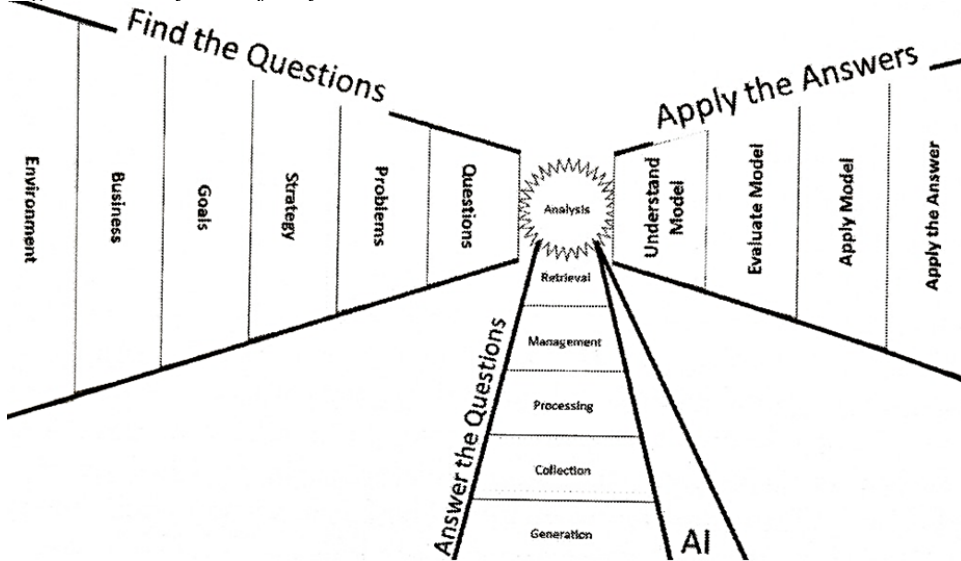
Find the Questions

Environment

Business

Goals

Strategy

Problems

Questions

Analysis

Apply the Answers

Understand Model

Evaluate Model

Apply Model

Apply the Answer

Retrieval

Management

Processing

Collection

Generation

Answer the Questions

AI